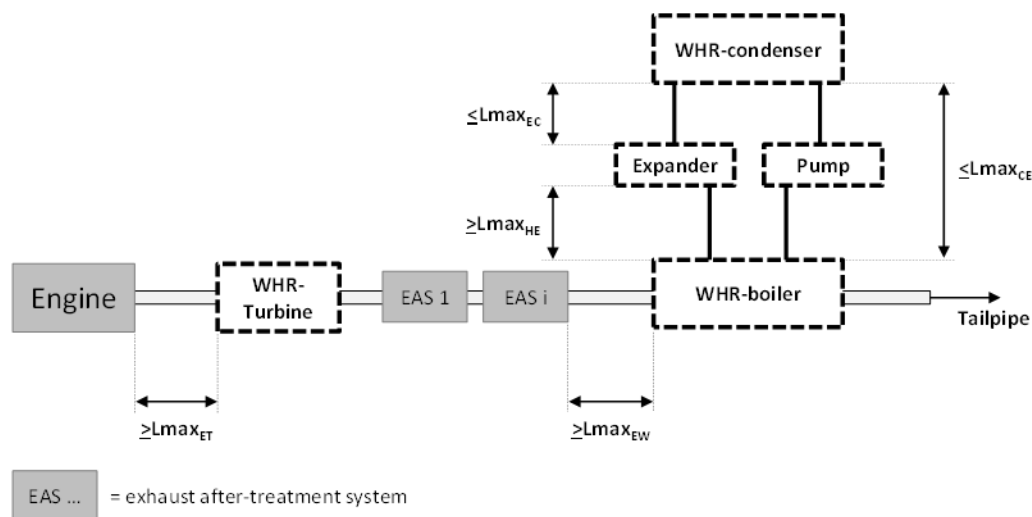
WHR-condenser

$\leq Lmax_{EC}$

Expander

Pump

$\leq Lmax_{CE}$

$\geq Lmax_{HE}$

Engine

WHR-Turbine

EAS 1

EAS i

WHR-boiler

Tailpipe

$\geq Lmax_{ET}$

$\geq Lmax_{EW}$

EAS ... = exhaust after-treatment system